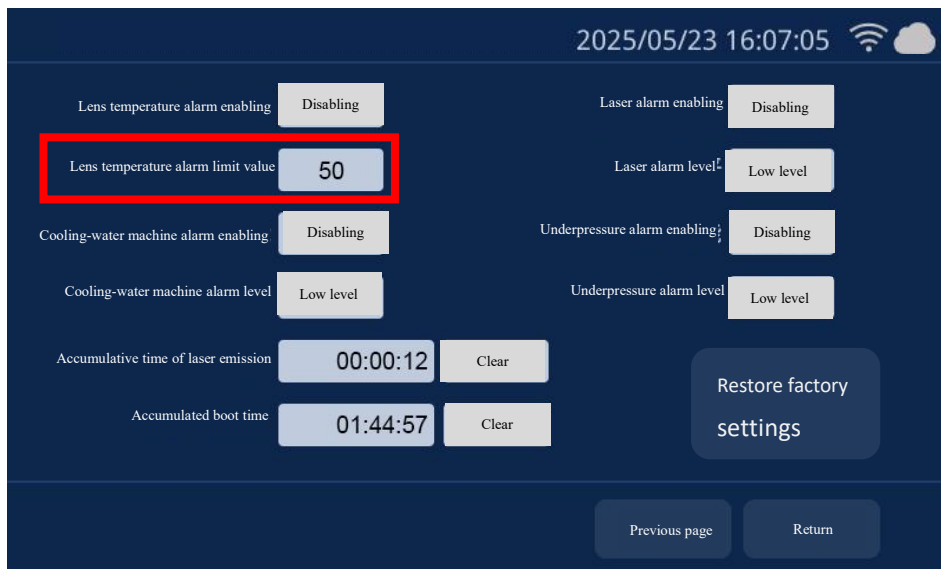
2025/05/23 16:07:05

Lens temperature alarm enabling Disabling

Laser alarm enabling Disabling

Lens temperature alarm limit value 50

Laser alarm level Low level

Cooling-water machine alarm enabling Disabling

Underpressure alarm enabling Disabling

Cooling-water machine alarm level Low level

Underpressure alarm level Low level

Accumulative time of laser emission 00:00:12 Clear

Accumulated boot time 01:44:57 Clear

Restore factory settings

Previous page

Return